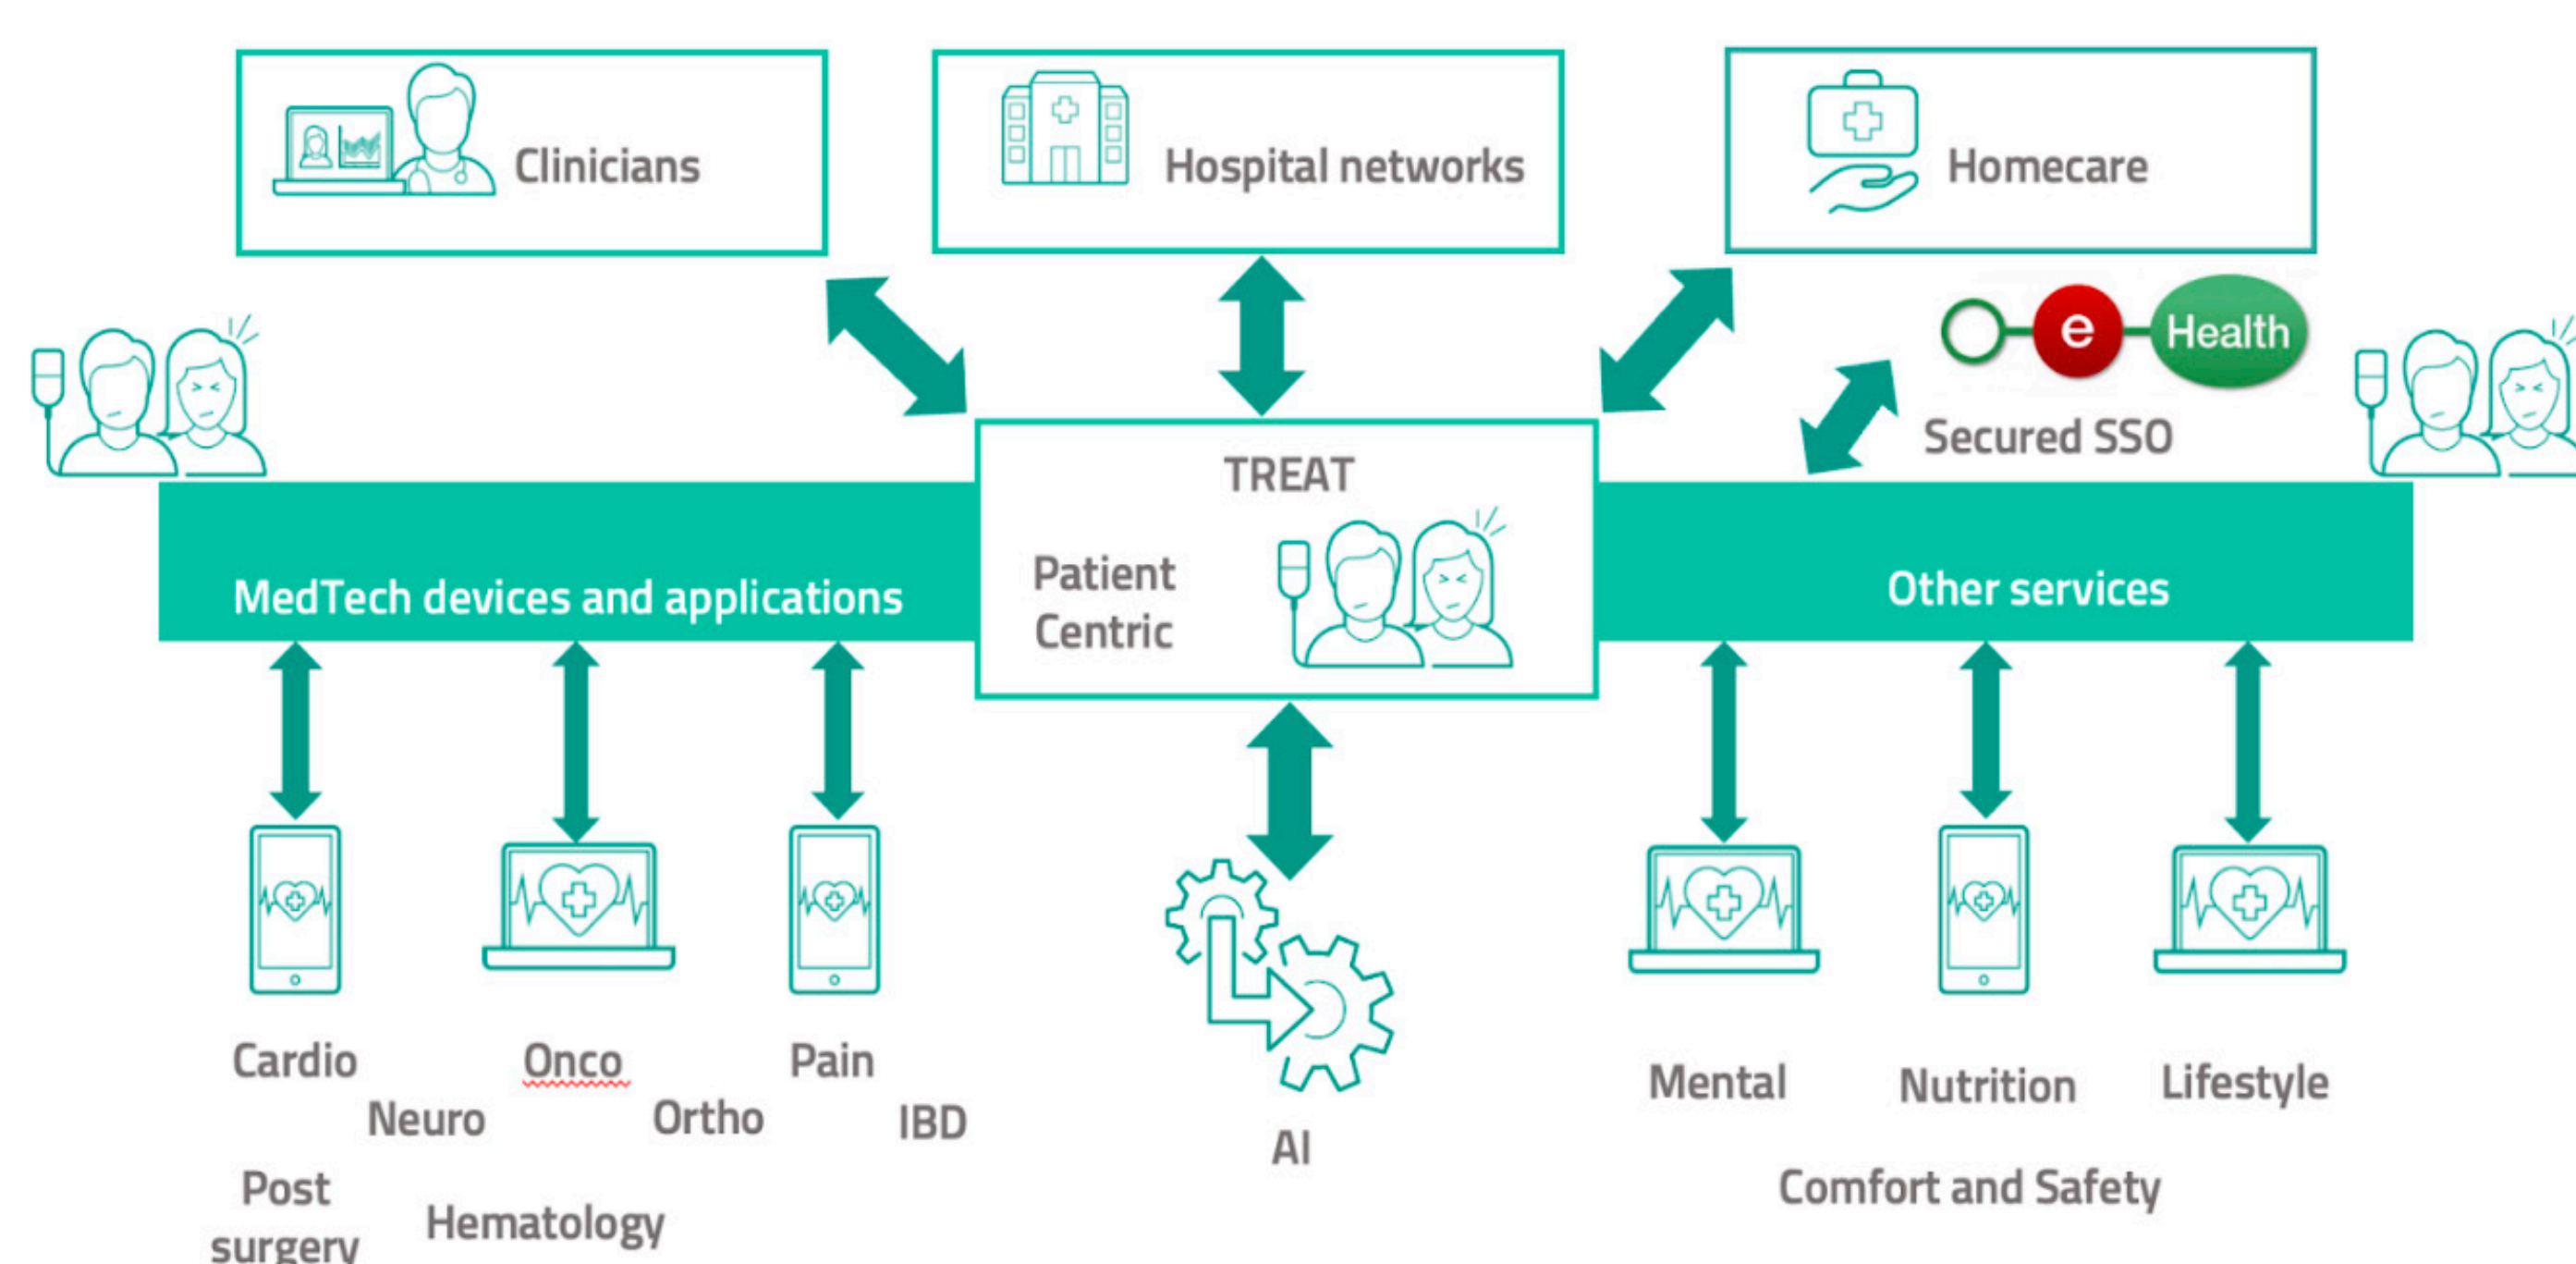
Clinicians

Hospital networks

Homecare

e Health

Secured SSO

TREAT

Patient Centric

MedTech devices and applications

Other services

Cardio

Neuro

Onco

Ortho

Pain

IBD

Post surgery

Hematology

AI

Mental

Nutrition

Lifestyle

Comfort and Safety